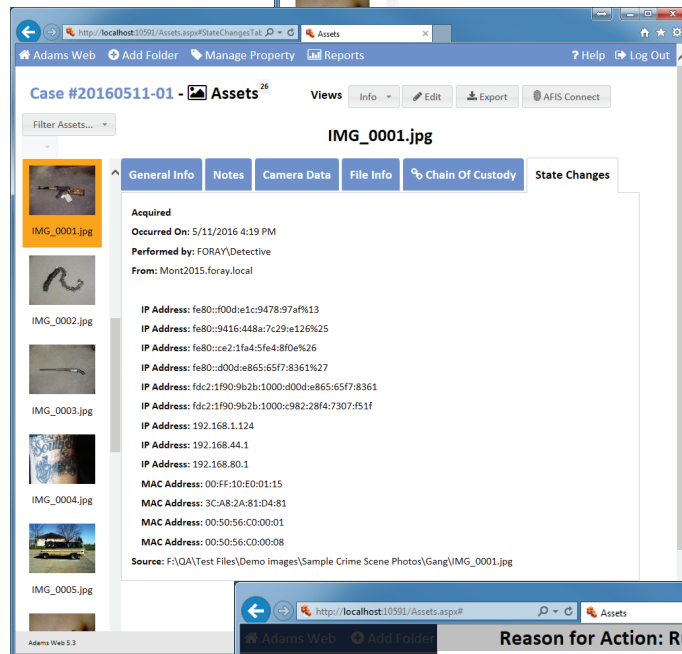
http://localhost:10591/Assets.aspx#StateChangesTab
Assets

Adams Web  Add Folder  Manage Property  Reports  ? Help  Log Out

Case #20160511-01 - Assets 26

Views  Info  Edit  Export  AFIS Connect

Filter Assets...

IMG_0001.jpg

IMG_0001.jpg

IMG_0002.jpg

IMG_0003.jpg

IMG_0004.jpg

IMG_0005.jpg

General Info  Notes  Camera Data  File Info  Chain Of Custody  State Changes

Acquired
Occurred On: 5/11/2016 4:19 PM
Performed by: FORAY\Detective
From: Mont2015.foray.local

IP Address: fe80::f00d:e1c:9478:97af%13
IP Address: fe80::9416:448a:7c29:e126%25
IP Address: fe80::ce2:1fa4:5fe4:8f0e%26
IP Address: fe80::d00d:e865:65f7:8361%27
IP Address: fdc2:1f90:9b2b:1000:d00d:e865:65f7:8361
IP Address: fdc2:1f90:9b2b:1000:c982:28f4:7307:f51f
IP Address: 192.168.1.124
IP Address: 192.168.44.1
IP Address: 192.168.80.1
MAC Address: 00:FF:10:E0:01:15
MAC Address: 3C:A8:2A:81:D4:81
MAC Address: 00:50:56:C0:00:01
MAC Address: 00:50:56:C0:00:08
Source: F:\QA\Test Files\Demo images\Sample Crime Scene Photos\Gang\IMG_0001.jpg

Adams Web 5.3

http://localhost:10591/Assets.aspx#
Assets
Adams Web  Add Folder
Reason for Action: R